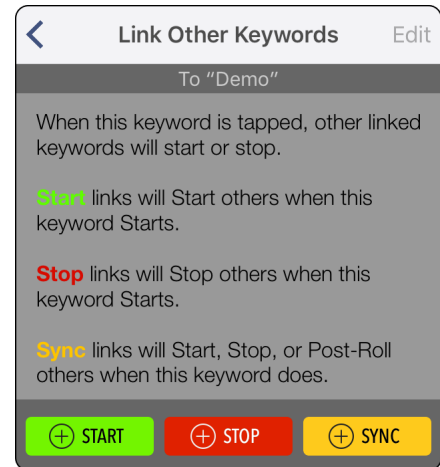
Link Other Keywords

Edit

To "Demo"

When this keyword is tapped, other linked keywords will start or stop.

Start links will Start others when this keyword Starts.

Stop links will Stop others when this keyword Starts.

Sync links will Start, Stop, or Post-Roll others when this keyword does.

START

STOP

SYNC